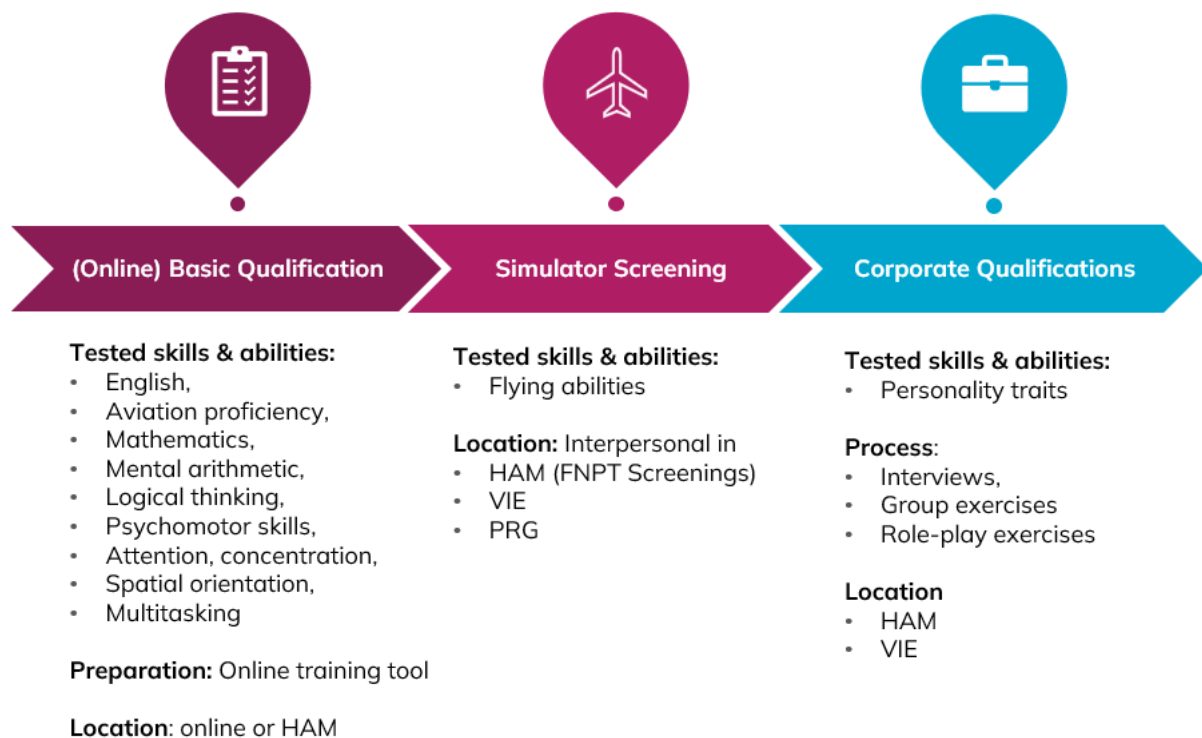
(Online) Basic Qualification

Tested skills & abilities:
- English,
- Aviation proficiency,
- Mathematics,
- Mental arithmetic,
- Logical thinking,
- Psychomotor skills,
- Attention, concentration,
- Spatial orientation,
- Multitasking

Preparation: Online training tool

Location: online or HAM

Simulator Screening

Tested skills & abilities:
- Flying abilities

Location: Interpersonal in
- HAM (FNPT Screenings)
- VIE
- PRG

Corporate Qualifications

Tested skills & abilities:
- Personality traits

Process:
- Interviews,
- Group exercises
- Role-play exercises

Location
- HAM
- VIE